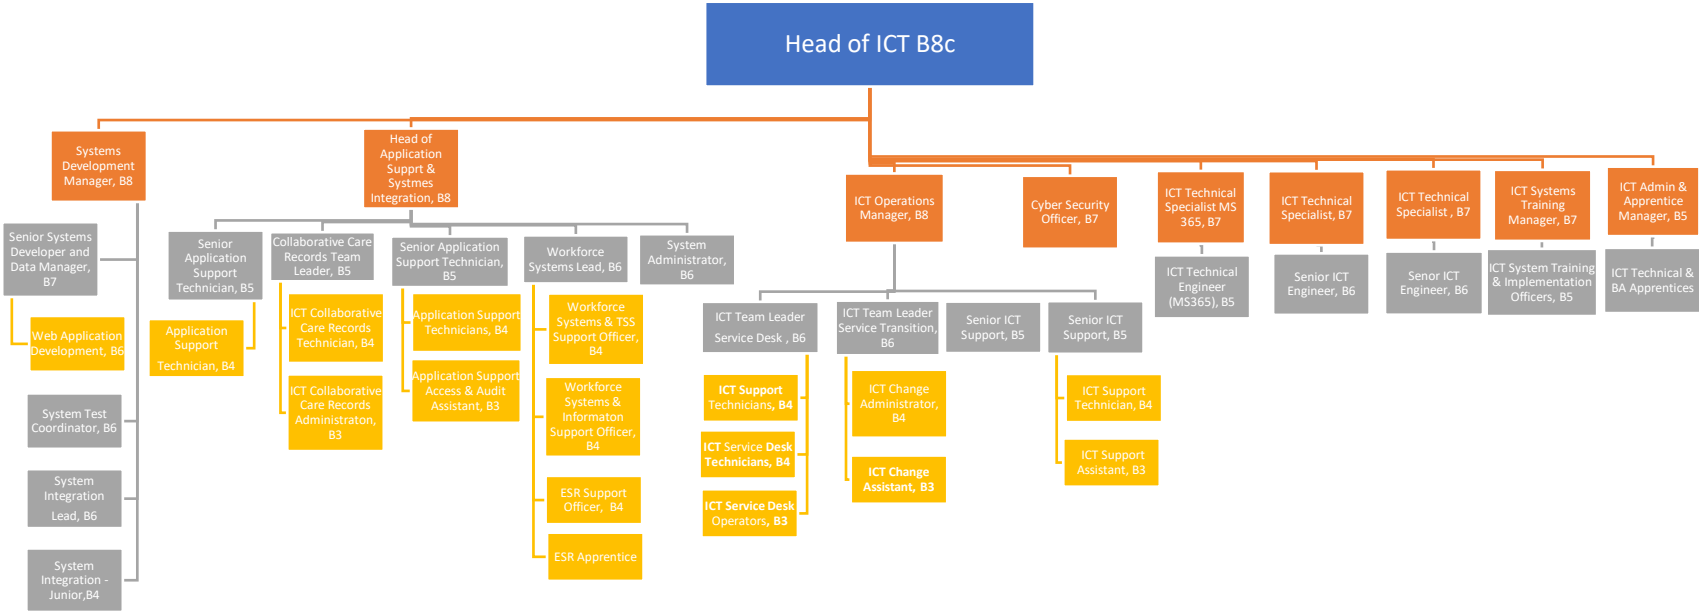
Head of ICT B8c

Systems Development Manager, B8

Senior Systems Developer and Data Manager, B7

Web Application Development, B6

Application Support Technician, B4

System Test Coordinator, B6

System Integration Lead, B6

System Integration - Junior,B4

Head of Application Supprt & Systmes Integration, B8

Senior Application Support Technician, B5

Collaborative Care Records Team Leader, B5

ICT Collaborative Care Records Technician, B4

ICT Collaborative Care Records Administraton, B3

Senior Application Support Technician, B5

Application Support Technicians, B4

Application Support Access & Audit Assistant, B3

Workforce Systems Lead, B6

Workforce Systems & TSS Support Officer, B4

Workforce Systems & Informaton Support Officer, B4

ESR Support Officer, B4

ESR Apprentice

System Administrator, B6

ICT Operations Manager, B8

ICT Team Leader Service Desk , B6

ICT Support Technicians, B4

ICT Service Desk Technicians, B4

ICT Service Desk Operators, B3

ICT Team Leader Service Transition, B6

ICT Change Administrator, B4

ICT Change Assistant, B3

Senior ICT Support, B5

Senior ICT Support, B5

ICT Support Technician, B4

ICT Support Assistant, B3

Cyber Security Officer, B7

ICT Technical Specialist MS 365, B7

ICT Technical Engineer (MS365), B5

ICT Technical Specialist, B7

Senior ICT Engineer, B6

ICT Technical Specialist , B7

Senor ICT Engineer, B6

ICT Systems Training Manager, B7

ICT System Training & Implementation Officers, B5

ICT Admin & Apprentice Manager, B5

ICT Technical & BA Apprentices